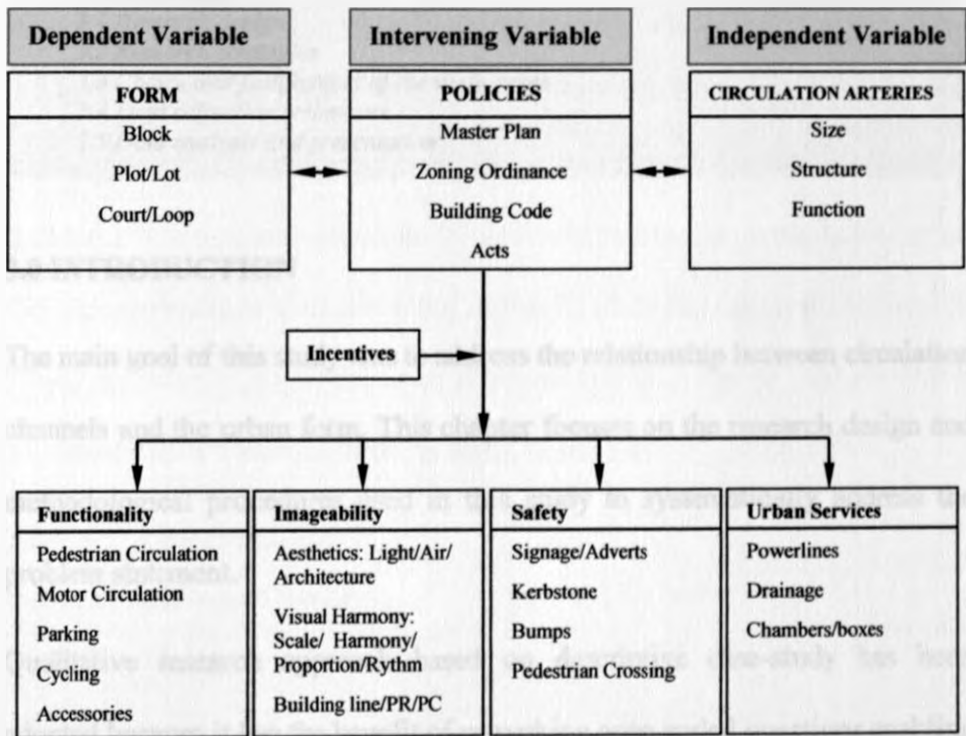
Dependent Variable

FORM

Block

Plot/Lot

Court/Loop

Intervening Variable

POLICIES

Master Plan

Zoning Ordinance

Building Code

Acts

Independent Variable

CIRCULATION ARTERIES

Size

Structure

Function

Incentives

Functionality

Pedestrian Circulation

Motor Circulation

Parking

Cycling

Accessories

Imageability

Aesthetics: Light/Air/ Architecture

Visual Harmony: Scale/ Harmony/ Proportion/Rythm

Building line/PR/PC

Safety

Signage/Adverts

Kerbstone

Bumps

Pedestrian Crossing

Urban Services

Powerlines

Drainage

Chambers/boxes